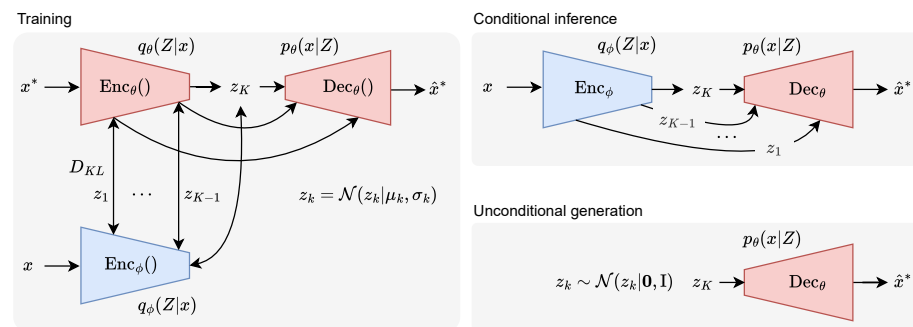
Training

$q_\theta(Z|x)$

$p_\theta(x|Z)$

$x^*$

$\mathrm{Enc}_\theta()$

$z_K$

$\mathrm{Dec}_\theta()$

$\hat{x}^*$

$D_{KL}$

$z_1$

$\cdots$

$z_{K-1}$

$z_k = \mathcal{N}(z_k|\mu_k, \sigma_k)$

$x$

$\mathrm{Enc}_\phi()$

$q_\phi(Z|x)$

Conditional inference

$q_\phi(Z|x)$

$p_\theta(x|Z)$

$x$

$\mathrm{Enc}_\phi$

$z_K$

$\mathrm{Dec}_\theta$

$\hat{x}^*$

$z_{K-1}$

$\cdots$

$z_1$

Unconditional generation

$p_\theta(x|Z)$

$z_k \sim \mathcal{N}(z_k|\mathbf{0}, \mathbf{I})$

$z_K$

$\mathrm{Dec}_\theta$

$\hat{x}^*$